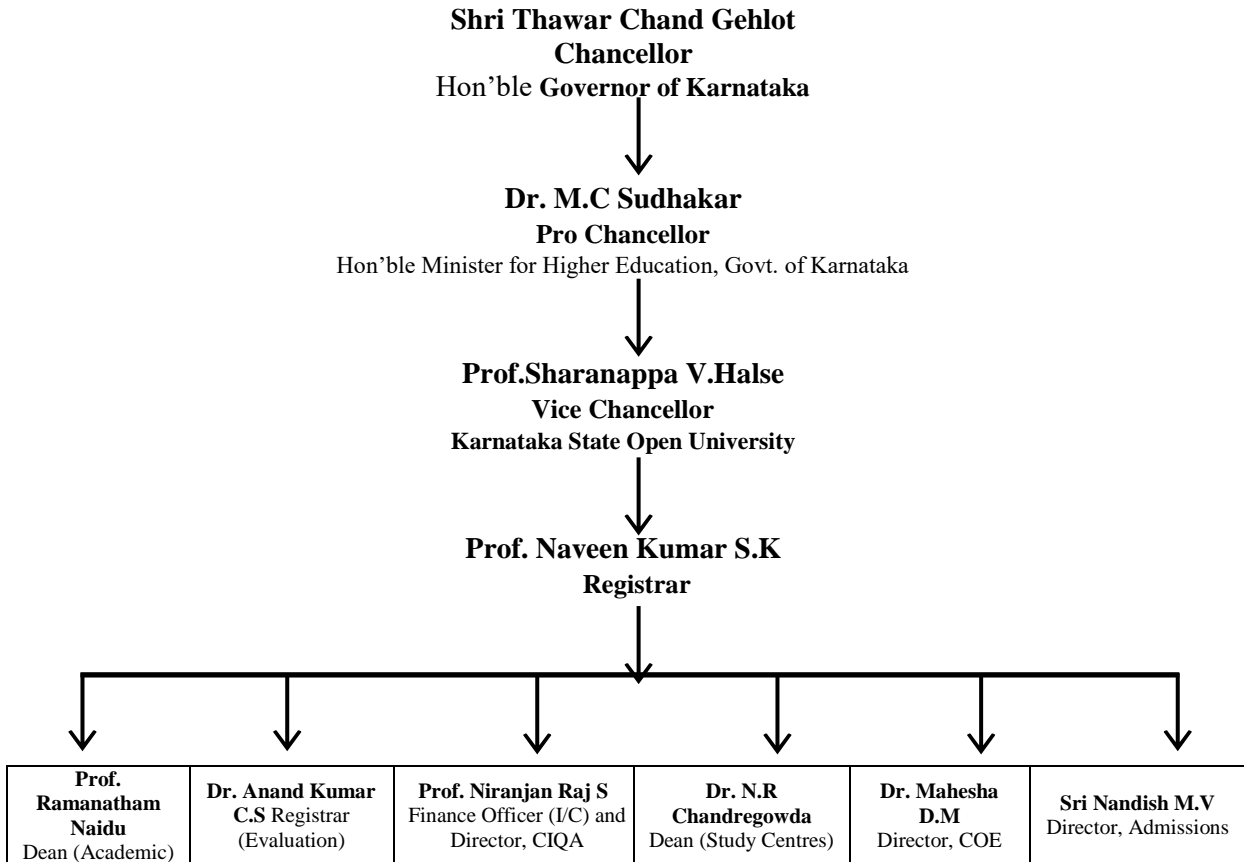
Shri Thawar Chand Gehlot
Chancellor
Hon'ble Governor of Karnataka

Dr. M.C Sudhakar
Pro Chancellor
Hon'ble Minister for Higher Education, Govt. of Karnataka

Prof.Sharanappa V.Halse
Vice Chancellor
Karnataka State Open University

Prof. Naveen Kumar S.K
Registrar

| Prof. Ramanatham Naidu Dean (Academic) | Dr. Anand Kumar C.S Registrar (Evaluation) | Prof. Niranjan Raj S Finance Officer (I/C) and Director, CIQA | Dr. N.R Chandregowda Dean (Study Centres) | Dr. Mahesha D.M Director, COE | Sri Nandish M.V Director, Admissions |
|---|---|---|---|---|---|